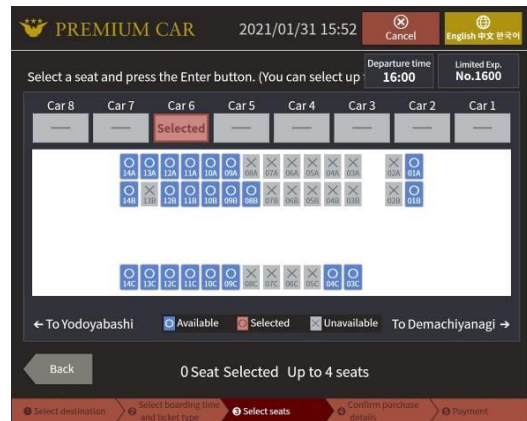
PREMIUM CAR
2021/01/31 15:52
Cancel
English 中文 한국어

Select a seat and press the Enter button. (You can select up
Departure time
16:00
Limited Exp.
No.1600

Car 8
Car 7
Car 6
Car 5
Car 4
Car 3
Car 2
Car 1
—
—
Selected
—
—
—
—
—

14A 13A 12A 11A 10A 09A 08A 07A 06A 05A 04A 03A 02A 01A
14B 13B 12B 11B 10B 09B 08B 07B 06B 05B 04B 03B 02B 01B
14C 13C 12C 11C 10C 09C 08C 07C 06C 05C 04C 03C

← To Yodoyabashi
Available
Selected
Unavailable
To Demachiyanagi →

Back
0 Seat Selected Up to 4 seats

❶ Select destination
❷ Select boarding time and ticket type
❸ Select seats
❹ Confirm purchase details
❺ Payment